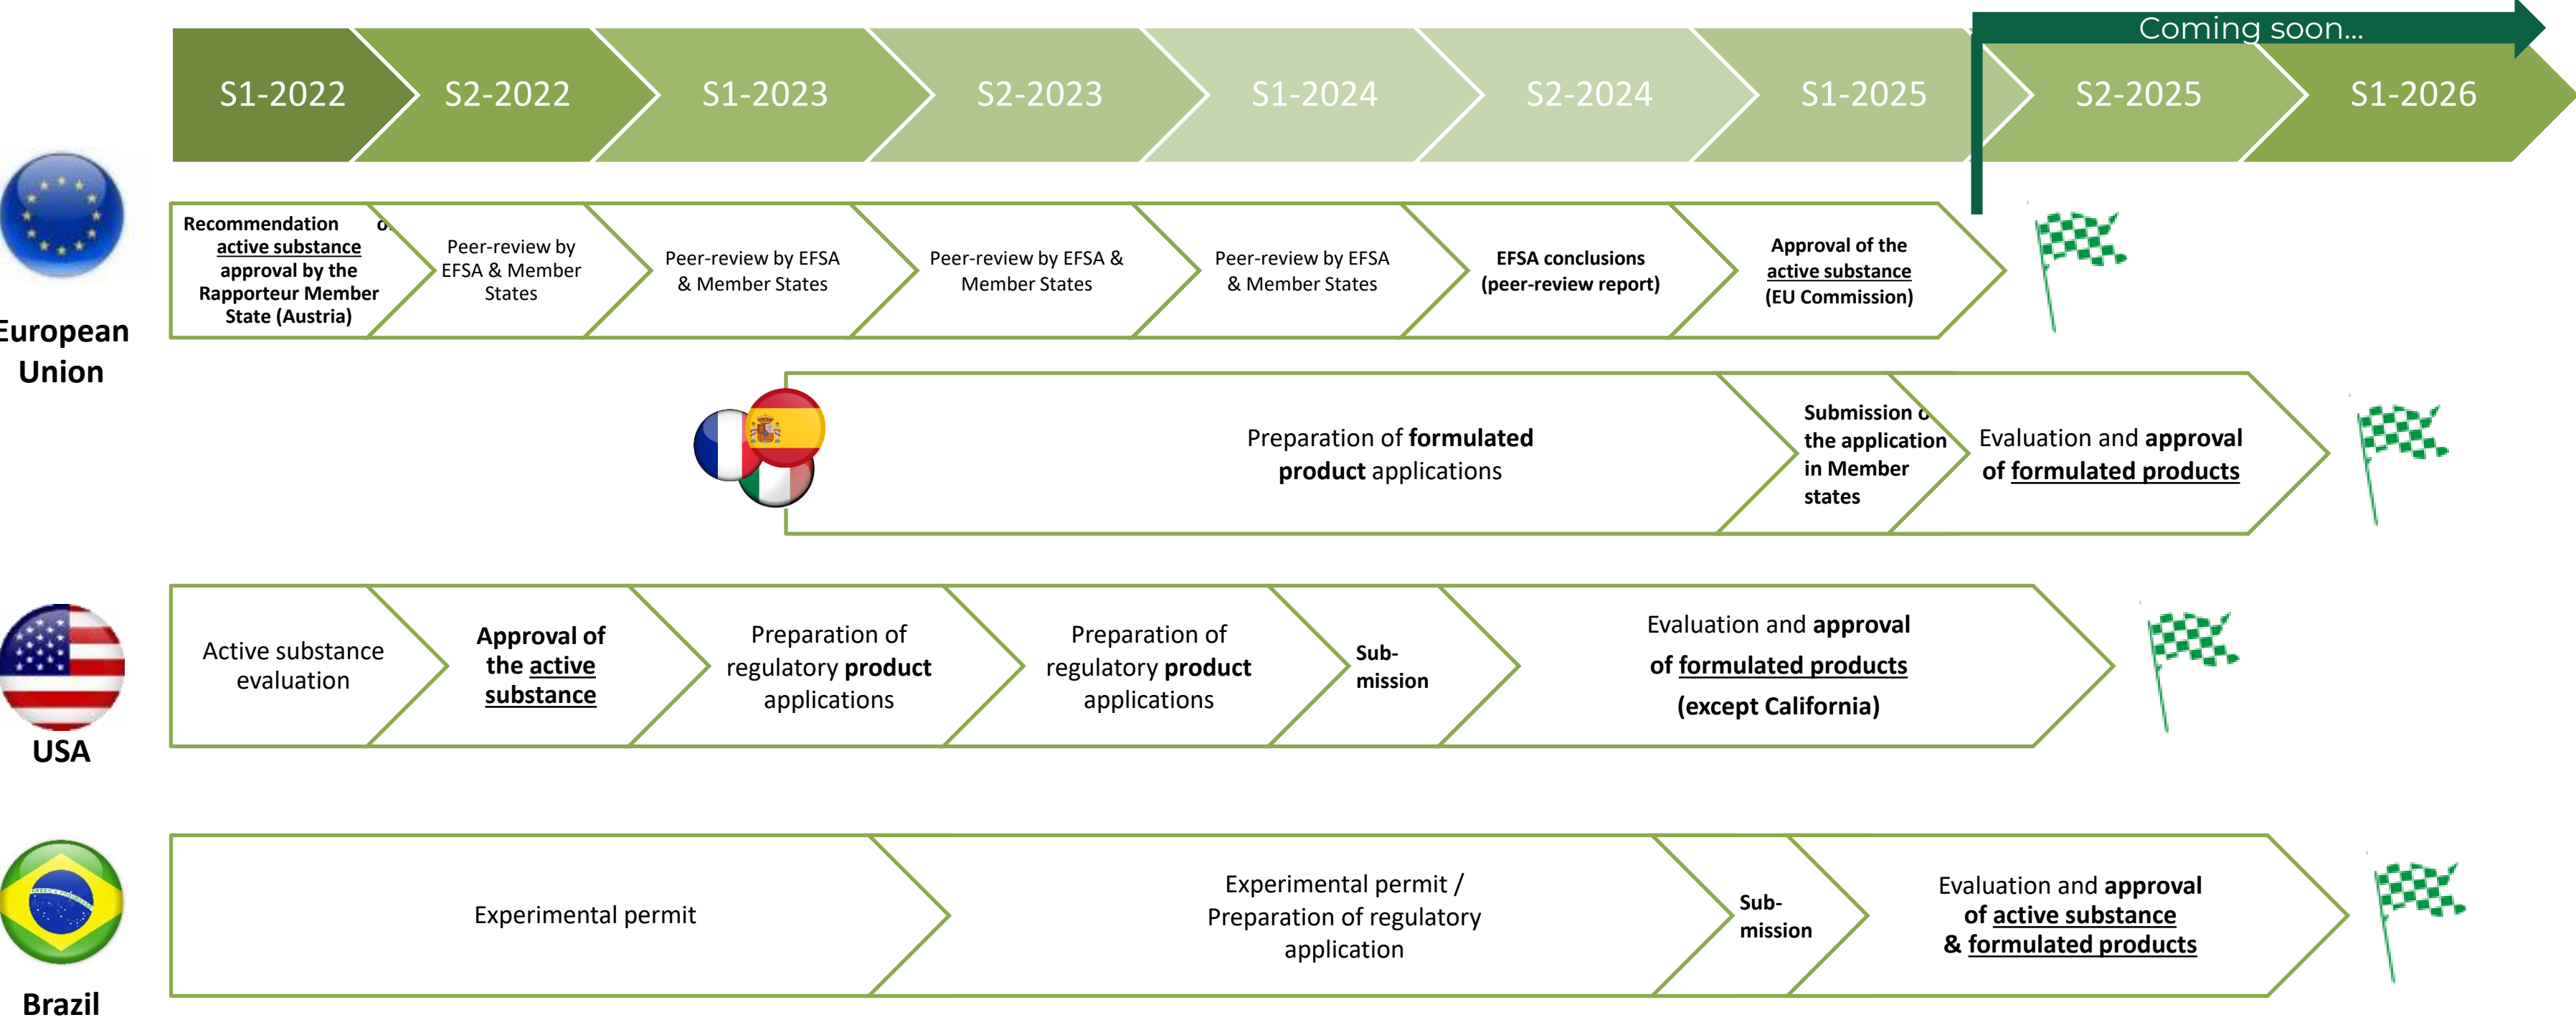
Coming soon...

S1-2022 S2-2022 S1-2023 S2-2023 S1-2024 S2-2024 S1-2025 S2-2025 S1-2026

European Union

Recommendation o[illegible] active substance approval by the Rapporteur Member State (Austria)

Peer-review by EFSA & Member States

Peer-review by EFSA & Member States

Peer-review by EFSA & Member States

Peer-review by EFSA & Member States

EFSA conclusions (peer-review report)

Approval of the active substance (EU Commission)

Preparation of formulated product applications

Submission o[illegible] the application in Member states

Evaluation and approval of formulated products

USA

Active substance evaluation

Approval of the active substance

Preparation of regulatory product applications

Preparation of regulatory product applications

Sub-mission

Evaluation and approval of formulated products (except California)

Brazil

Experimental permit

Experimental permit / Preparation of regulatory application

Sub-mission

Evaluation and approval of active substance & formulated products